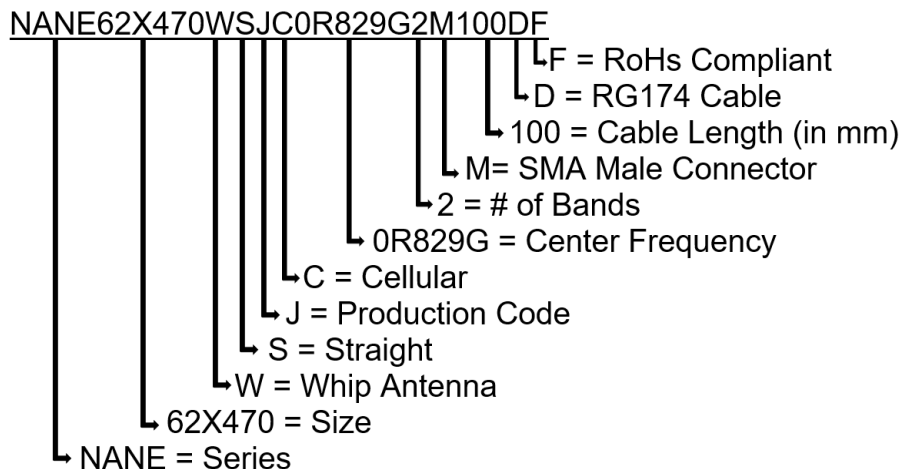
NANE62X470WSJC0R829G2M100DF

F = RoHs Compliant
D = RG174 Cable
100 = Cable Length (in mm)
M= SMA Male Connector
2 = # of Bands
0R829G = Center Frequency
C = Cellular
J = Production Code
S = Straight
W = Whip Antenna
62X470 = Size
NANE = Series